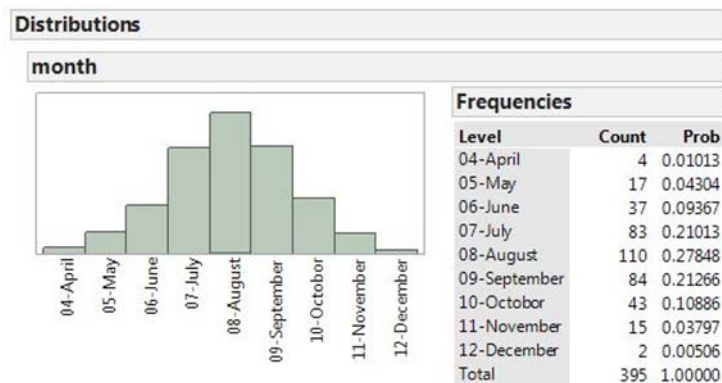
Distributions

month

04-April
05-May
06-June
07-July
08-August
09-September
10-Octobor
11-November
12-December

Frequencies

| Level | Count | Prob |
|---|---|---|
| 04-April | 4 | 0.01013 |
| 05-May | 17 | 0.04304 |
| 06-June | 37 | 0.09367 |
| 07-July | 83 | 0.21013 |
| 08-August | 110 | 0.27848 |
| 09-September | 84 | 0.21266 |
| 10-Octobor | 43 | 0.10886 |
| 11-November | 15 | 0.03797 |
| 12-December | 2 | 0.00506 |
| Total | 395 | 1.00000 |